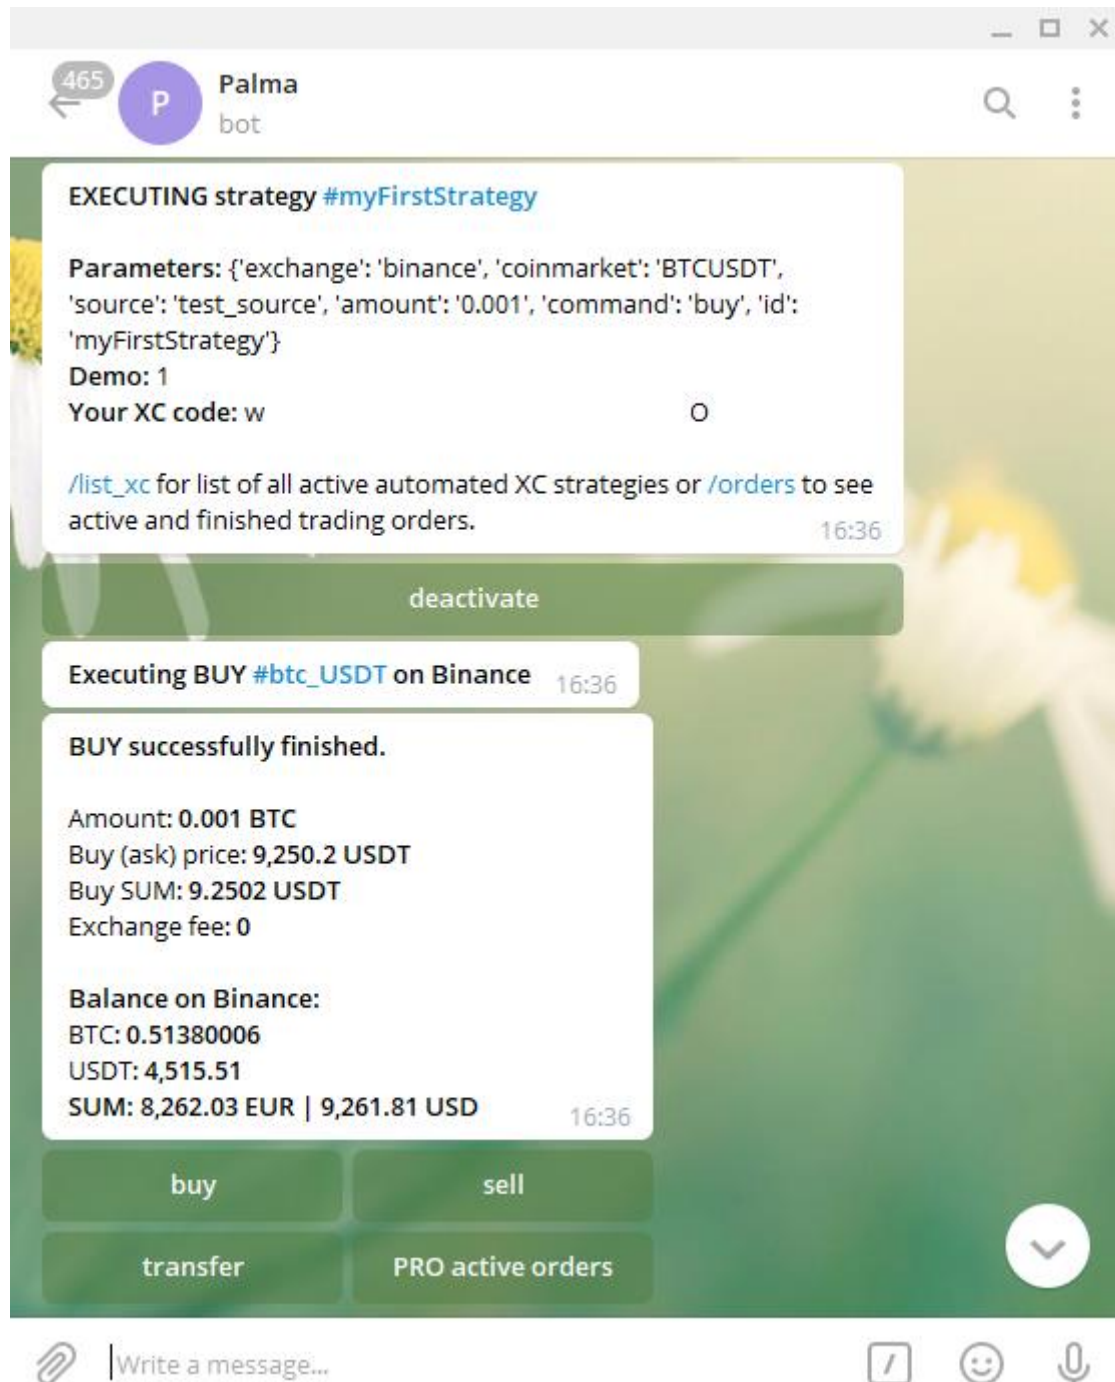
465
P
Palma
bot

EXECUTING strategy #myFirstStrategy

Parameters: {'exchange': 'binance', 'coinmarket': 'BTCUSDT', 'source': 'test_source', 'amount': '0.001', 'command': 'buy', 'id': 'myFirstStrategy'}
Demo: 1
Your XC code: w O

/list_xc for list of all active automated XC strategies or /orders to see active and finished trading orders. 16:36

deactivate

Executing BUY #btc_USDT on Binance 16:36

BUY successfully finished.

Amount: 0.001 BTC
Buy (ask) price: 9,250.2 USDT
Buy SUM: 9.2502 USDT
Exchange fee: 0

Balance on Binance:
BTC: 0.51380006
USDT: 4,515.51
SUM: 8,262.03 EUR | 9,261.81 USD 16:36

buy
sell
transfer
PRO active orders

Write a message...
/